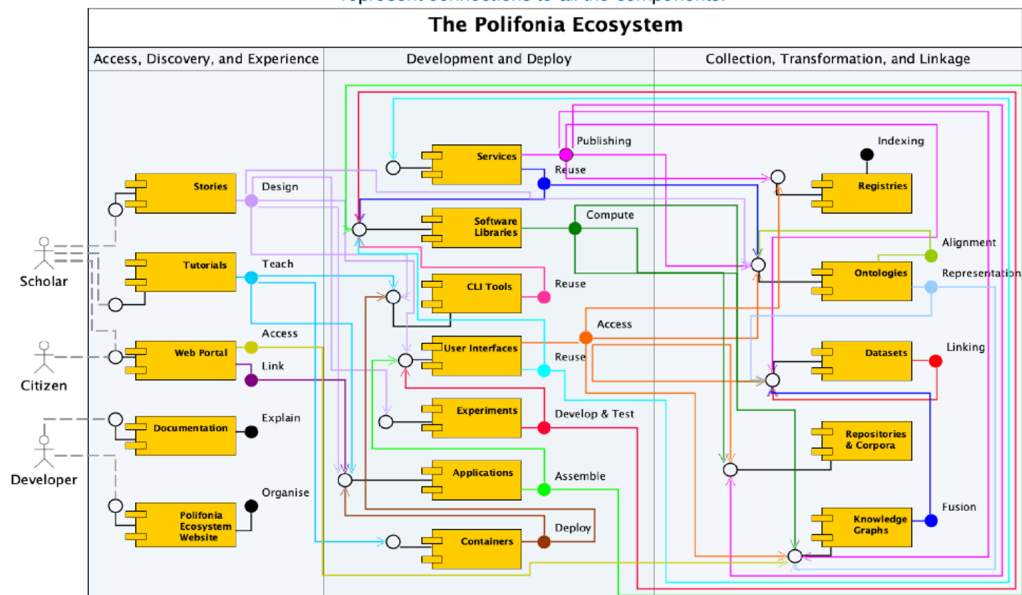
The Polifonia Ecosystem

Access, Discovery, and Experience

Development and Deploy

Collection, Transformation, and Linkage

Scholar

Citizen

Developer

Stories

Design

Tutorials

Teach

Web Portal

Access

Link

Documentation

Explain

Polifonia Ecosystem Website

Organise

Services

Publishing

Reuse

Software Libraries

Compute

CLI Tools

Reuse

User Interfaces

Access

Reuse

Experiments

Develop & Test

Applications

Assemble

Containers

Deploy

Indexing

Registries

Alignment

Ontologies

Representation

Datasets

Linking

Repositories & Corpora

Knowledge Graphs

Fusion